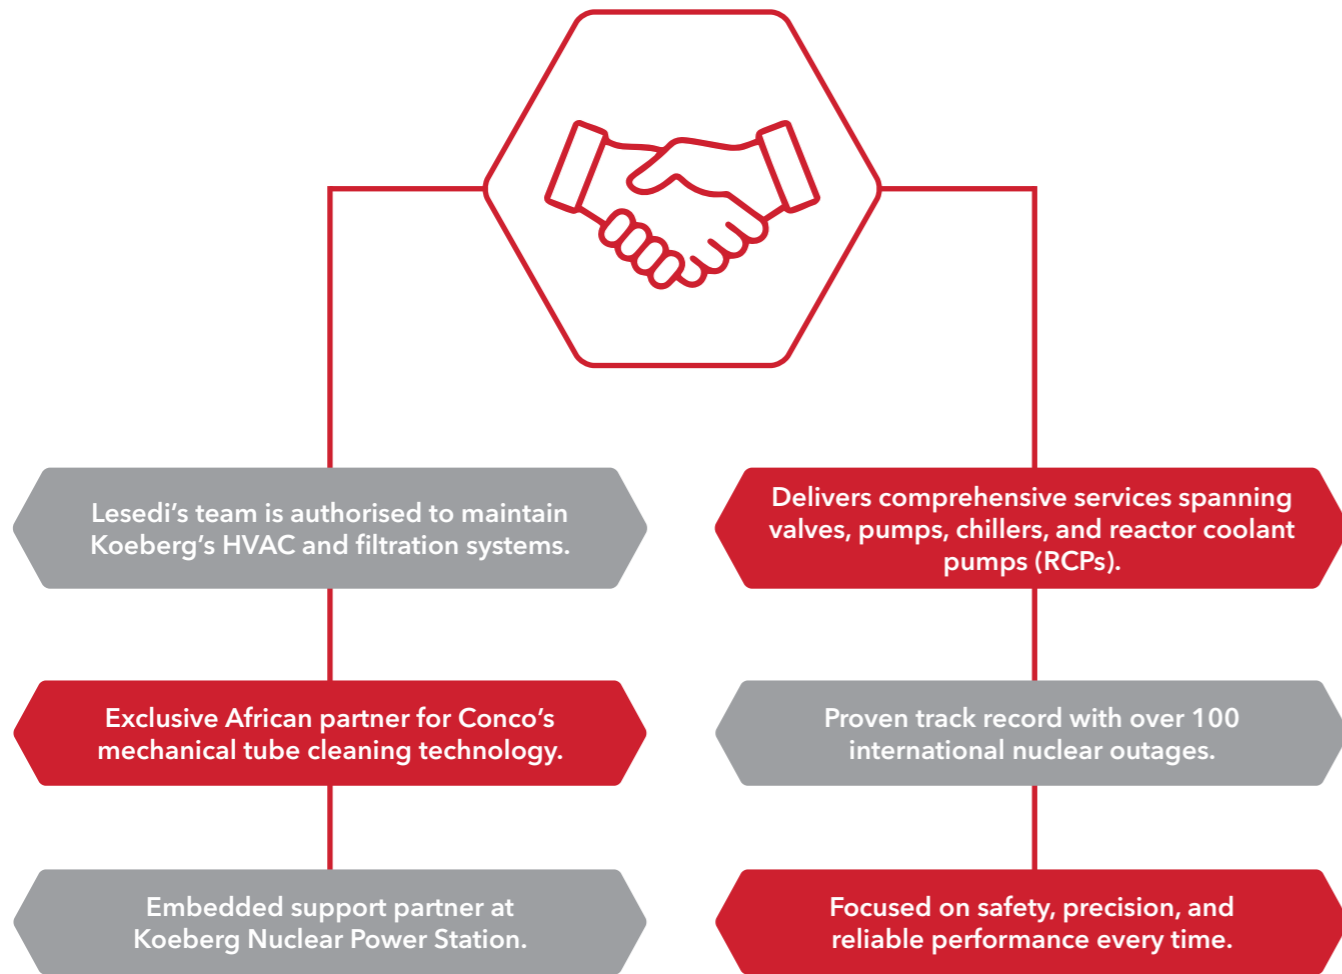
Lesedi’s team is authorised to maintain Koeberg’s HVAC and filtration systems.

Exclusive African partner for Conco’s mechanical tube cleaning technology.

Embedded support partner at Koeberg Nuclear Power Station.

Delivers comprehensive services spanning valves, pumps, chillers, and reactor coolant pumps (RCPs).

Proven track record with over 100 international nuclear outages.

Focused on safety, precision, and reliable performance every time.